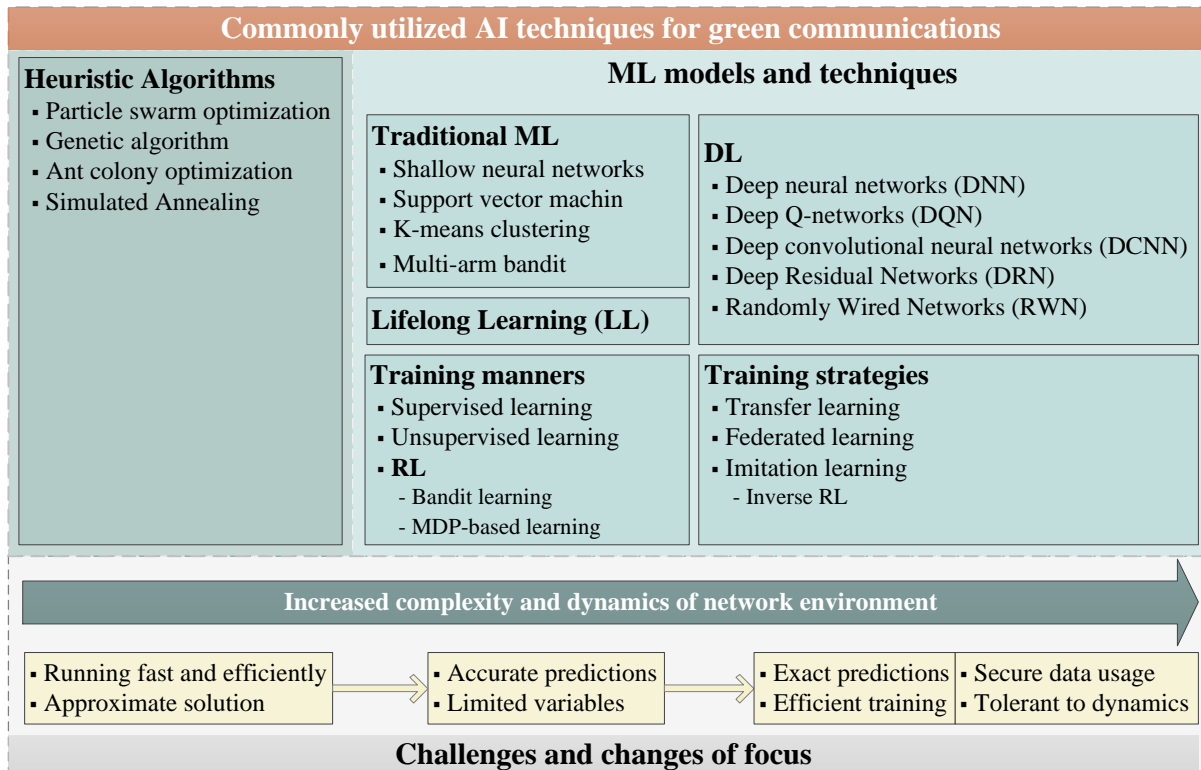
Commonly utilized AI techniques for green communications

Heuristic Algorithms
▪ Particle swarm optimization
▪ Genetic algorithm
▪ Ant colony optimization
▪ Simulated Annealing

ML models and techniques

Traditional ML
▪ Shallow neural networks
▪ Support vector machin
▪ K-means clustering
▪ Multi-arm bandit

DL
▪ Deep neural networks (DNN)
▪ Deep Q-networks (DQN)
▪ Deep convolutional neural networks (DCNN)
▪ Deep Residual Networks (DRN)
▪ Randomly Wired Networks (RWN)

Lifelong Learning (LL)

Training manners
▪ Supervised learning
▪ Unsupervised learning
▪ RL
- Bandit learning
- MDP-based learning

Training strategies
▪ Transfer learning
▪ Federated learning
▪ Imitation learning
- Inverse RL

Increased complexity and dynamics of network environment

▪ Running fast and efficiently
▪ Approximate solution

▪ Accurate predictions
▪ Limited variables

▪ Exact predictions
▪ Efficient training

▪ Secure data usage
▪ Tolerant to dynamics

Challenges and changes of focus